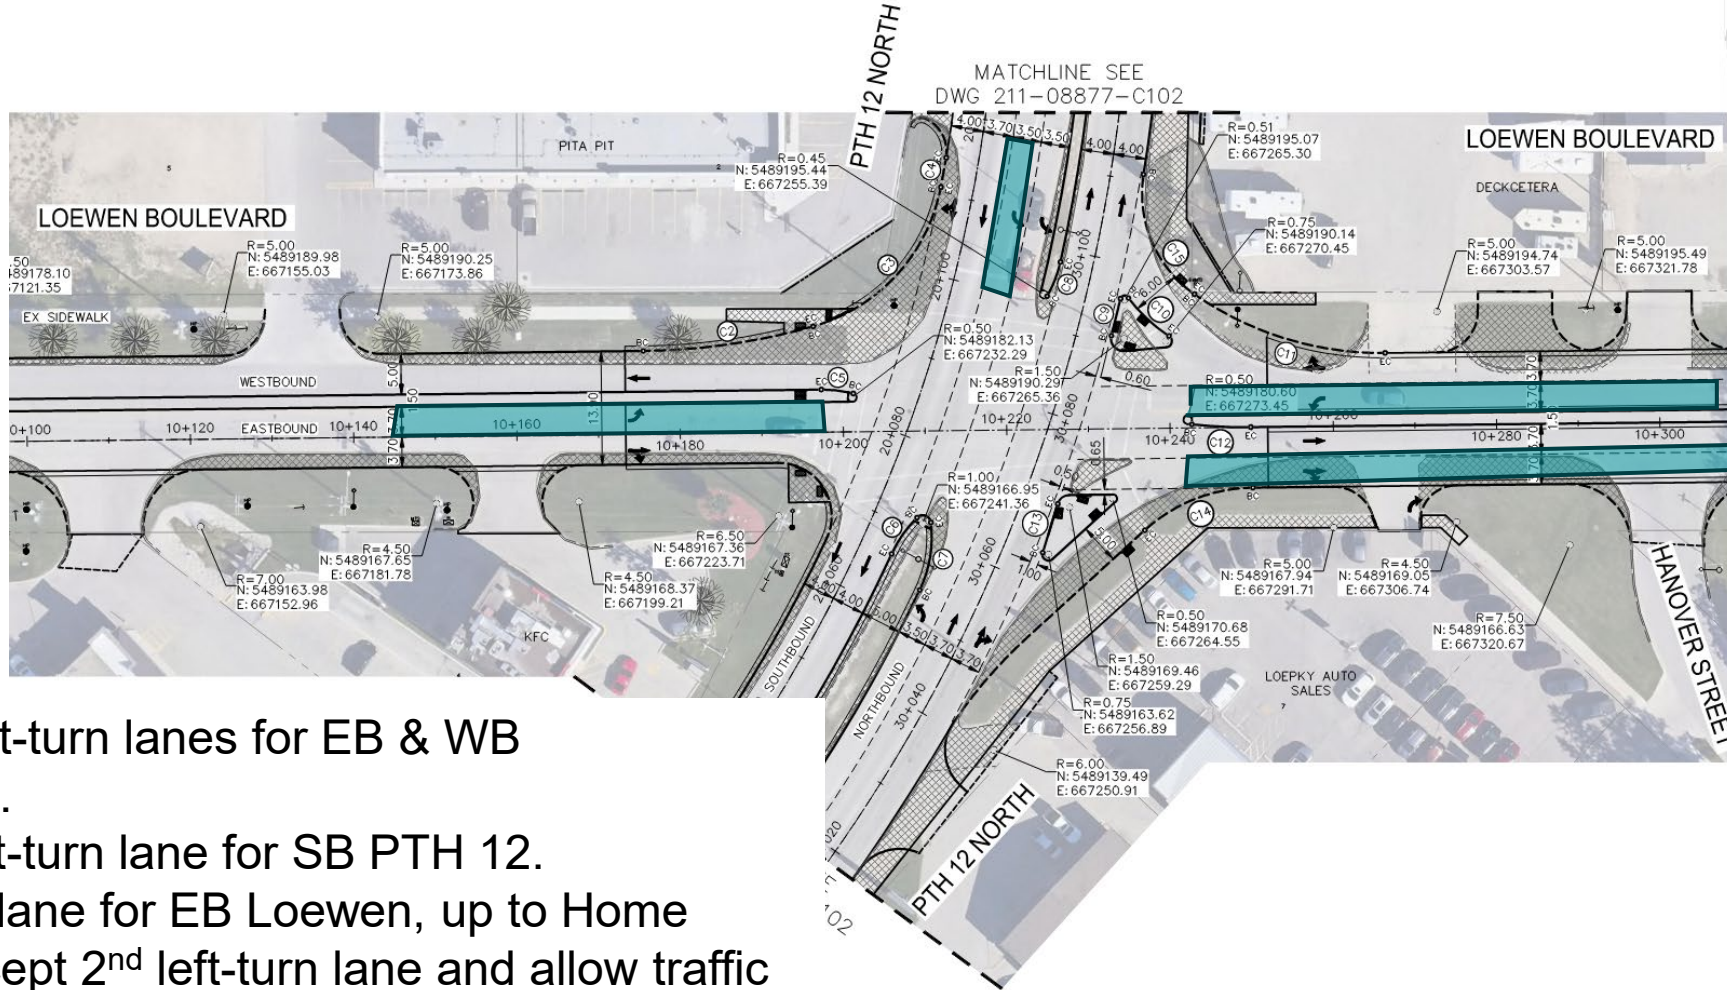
MATCHLINE SEE
DWG 211-08877-C102

PTH 12 NORTH

LOEWEN BOULEVARD

LOEWEN BOULEVARD

PITA PIT

DECKCETERA

R=0.45
N: 5489195.44
E: 667255.39

R=0.51
N: 5489195.07
E: 667265.30

R=0.75
N: 5489190.14
E: 667270.45

R=5.00
N: 5489189.98
E: 667155.03

R=5.00
N: 5489190.25
E: 667173.86

R=5.00
N: 5489194.74
E: 667303.57

R=5.00
N: 5489195.49
E: 667321.78

.50
89178.10
7121.35

EX SIDEWALK

R=0.50
N: 5489182.13
E: 667232.29

R=1.50
N: 5489190.29
E: 667265.36

R=0.50
N: 5489180.60
E: 667273.45

WESTBOUND

EASTBOUND

0+100

10+120

10+140

10+160

10+180

10+200

10+220

10+240

10+260

10+280

10+300

20+080

20+100

30+080

30+100

30+060

30+040

20+060

0.60

0.65

0.50

1.00

5.00

13.0

3.70

5.00

1.50

4.00 3.70 3.50 3.50

4.00 4.00

4.00 5.00 3.50 3.70 3.70

C2

C3

C4

C5

C6

C7

C8

C9

C10

C11

C12

C13

C14

C15

R=1.00
N: 5489166.95
E: 667241.36

R=6.50
N: 5489167.36
E: 667223.71

R=4.50
N: 5489167.65
E: 667181.78

R=7.00
N: 5489163.98
E: 667152.96

R=4.50
N: 5489168.37
E: 667199.21

R=5.00
N: 5489167.94
E: 667291.71

R=4.50
N: 5489169.05
E: 667306.74

R=7.50
N: 5489166.63
E: 667320.67

R=0.50
N: 5489170.68
E: 667264.55

R=1.50
N: 5489169.46
E: 667259.29

R=0.75
N: 5489163.62
E: 667256.89

R=6.00
N: 5489139.49
E: 667250.91

KFC

LOEPKY AUTO SALES

SOUTHBOUND

NORTHBOUND

HANOVER STREET

PTH 12 NORTH

020

102

t-turn lanes for EB & WB
.
t-turn lane for SB PTH 12.
lane for EB Loewen, up to Home
ept 2$^{nd}$ left-turn lane and allow traffic